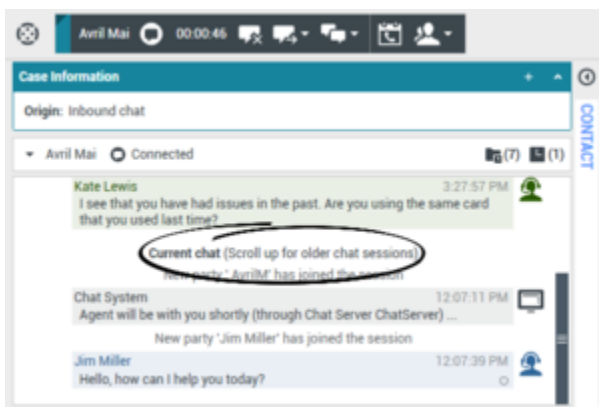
Avril Mai 00:00:46

Case Information

Origin: Inbound chat

Avril Mai Connected (7) (1)

CONTACT

Kate Lewis 3:27:57 PM
I see that you have had issues in the past. Are you using the same card that you used last time?

Current chat (Scroll up for older chat sessions)

New party 'AvrilM' has joined the session

Chat System 12:07:11 PM
Agent will be with you shortly (through Chat Server ChatServer) ...

New party 'Jim Miller' has joined the session

Jim Miller 12:07:39 PM
Hello, how can I help you today?